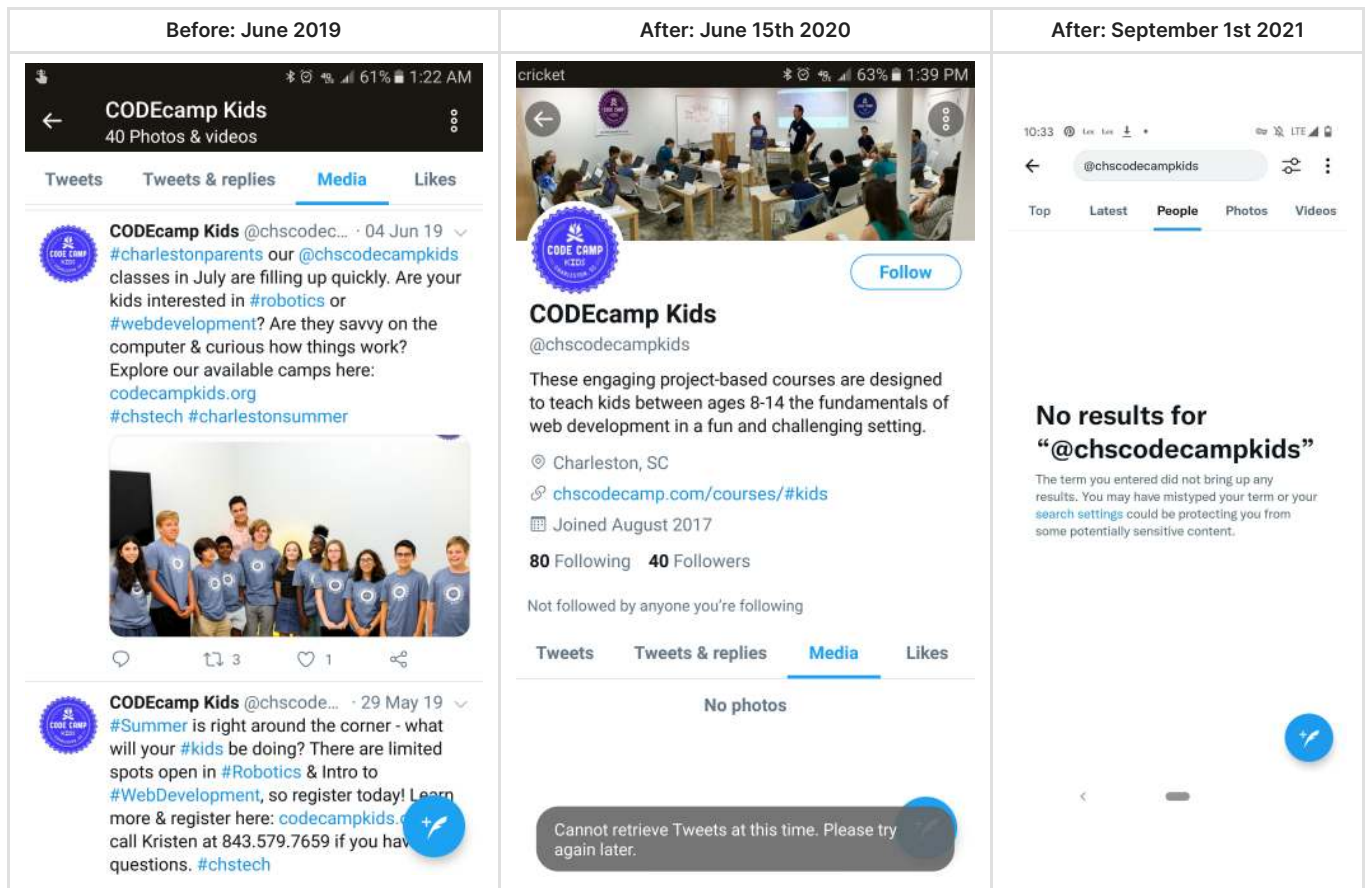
| Before: June 2019 | After: June 15th 2020 | After: September 1st 2021 |
|---|---|---|

61% 1:22 AM
CODEcamp Kids
40 Photos & videos

Tweets Tweets & replies Media Likes

CODEcamp Kids @chscodec... · 04 Jun 19
#charlestonparents our @chscodecampkids classes in July are filling up quickly. Are your kids interested in #robotics or #webdevelopment? Are they savvy on the computer & curious how things work? Explore our available camps here: codecampkids.org #chstech #charlestonsummer

3 1

CODEcamp Kids @chscode... · 29 May 19
#Summer is right around the corner - what will your #kids be doing? There are limited spots open in #Robotics & Intro to #WebDevelopment, so register today! Learn more & register here: codecampkids.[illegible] call Kristen at 843.579.7659 if you hav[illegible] questions. #chstech

cricket 63% 1:39 PM

CODE CAMP KIDS

Follow

CODEcamp Kids
@chscodecampkids

These engaging project-based courses are designed to teach kids between ages 8-14 the fundamentals of web development in a fun and challenging setting.

Charleston, SC
chscodecamp.com/courses/#kids
Joined August 2017

80 Following 40 Followers

Not followed by anyone you're following

Tweets Tweets & replies Media Likes

No photos

Cannot retrieve Tweets at this time. Please try again later.

10:33 LTE

@chscodecampkids

Top Latest People Photos Videos

No results for "@chscodecampkids"

The term you entered did not bring up any results. You may have mistyped your term or your search settings could be protecting you from some potentially sensitive content.